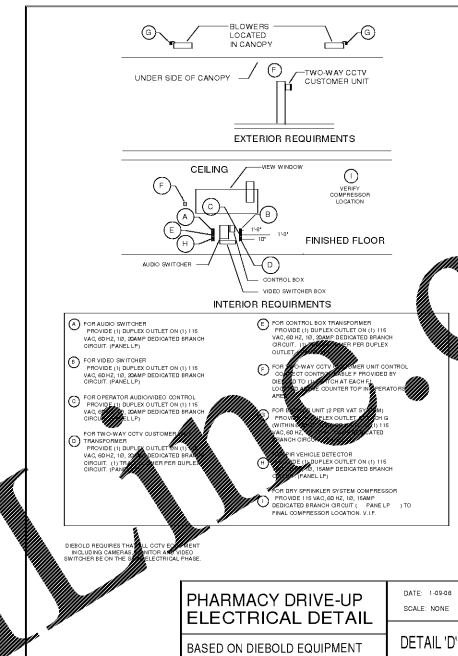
G
BLOWERS LOCATED IN CANOPY
G

UNDER SIDE OF CANOPY
F
TWO-WAY CCTV CUSTOMER UNIT

EXTERIOR REQUIRMENTS

CEILING
VIEW WINDOW
I
VERIFY COMPRESSOR LOCATION
F
B
A
C
B
E
H
D
116"
10"
113"
FINISHED FLOOR
AUDIO SWITCHER
CONTROL BOX
VIDEO SWITCHER BOX

INTERIOR REQUIRMENTS

A FOR AUDIO SWITCHER
PROVIDE (1) DUPLEX OUTLET ON (1) 115 VAC, 60HZ, 1Ø, 20AMP DEDICATED BRANCH CIRCUIT. (PANEL LP)

B FOR VIDEO SWITCHER
PROVIDE (1) DUPLEX OUTLET ON (1) 115 VAC, 60HZ, 1Ø, 20AMP DEDICATED BRANCH CIRCUIT. (PANEL LP)

C FOR OPERATOR AUDIO/VIDEO CONTROL
PROVIDE (1) DUPLEX OUTLET ON (1) 115 VAC, 60HZ, 1Ø, 20AMP DEDICATED BRANCH CIRCUIT. (PANEL LP)

D FOR TWO-WAY CCTV CUSTOMER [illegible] TRANSFORMER
PROVIDE (1) DUPLEX OUTLET ON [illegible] VAC, 60HZ, 1Ø, 20AMP DEDICATED BRAN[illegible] CIRCUIT. (1) TR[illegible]ER PER DUPLEX CIRCUIT. (PAN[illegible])

E FOR CONTROL BOX TRANSFORMER
PROVIDE (1) DUPLEX OUTLET ON (1) 115 VAC, 60HZ, 1Ø, 20AMP DEDICATED BRANCH CIRCUIT. (1) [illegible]ER PER DUPLEX OUTLET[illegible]

F FOR TWO-WAY CCTV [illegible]MER UNIT CONTROL CO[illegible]CT CONT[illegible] PROVIDED BY DIEBOLD TO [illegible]TCH AT EACH LO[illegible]E COUNTER TOP IN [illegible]ATORS ARE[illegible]

G FOR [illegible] UNIT (2 PER VAT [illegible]M) PROVIDE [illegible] DUPLEX OUTLET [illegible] (WITHIN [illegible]) ON (1) 115 VAC, 60 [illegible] DEDICATED BRANCH CIRCU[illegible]

H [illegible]R VEHICLE DETECTOR
PROVIDE (1) DUPLEX OUTLET ON (1) 115 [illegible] 15AMP DEDICATED BRANCH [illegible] (PANEL LP)

I FOR DRY SPRINKLER SYSTEM COMPRESSOR
PROVIDE 115 VAC, 60 HZ, 1Ø, 15AMP DEDICATED BRANCH CIRCUIT ( PANE LP ) TO FINAL COMPRESSOR LOCATION. V.I.F.

DIEBOLD REQUIRES THAT ALL CCTV EQ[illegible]ENT INCLUDING CAMERAS, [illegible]ONITOR AND VIDEO SWITCHER BE ON THE S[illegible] ELECTRICAL PHASE.

PHARMACY DRIVE-UP ELECTRICAL DETAIL
BASED ON DIEBOLD EQUIPMENT
DATE: 1-09-08
SCALE: NONE
DETAIL 'D'